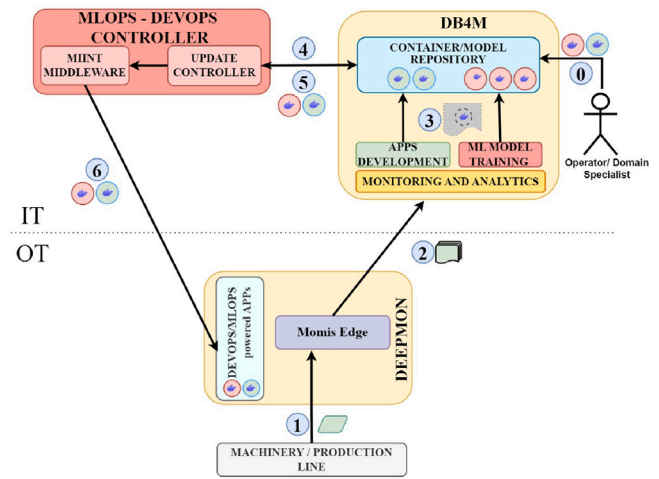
MLOPS - DEVOPS CONTROLLER

MIINT MIDDLEWARE

UPDATE CONTROLLER

4

5

DB4M

CONTAINER/MODEL REPOSITORY

0

3

APPS DEVELOPMENT

ML MODEL TRAINING

MONITORING AND ANALYTICS

Operator/ Domain Specialist

6

IT

OT

2

DEVOPS/MLOPS powered APPs

Momis Edge

DEEPMON

1

MACHINERY / PRODUCTION LINE